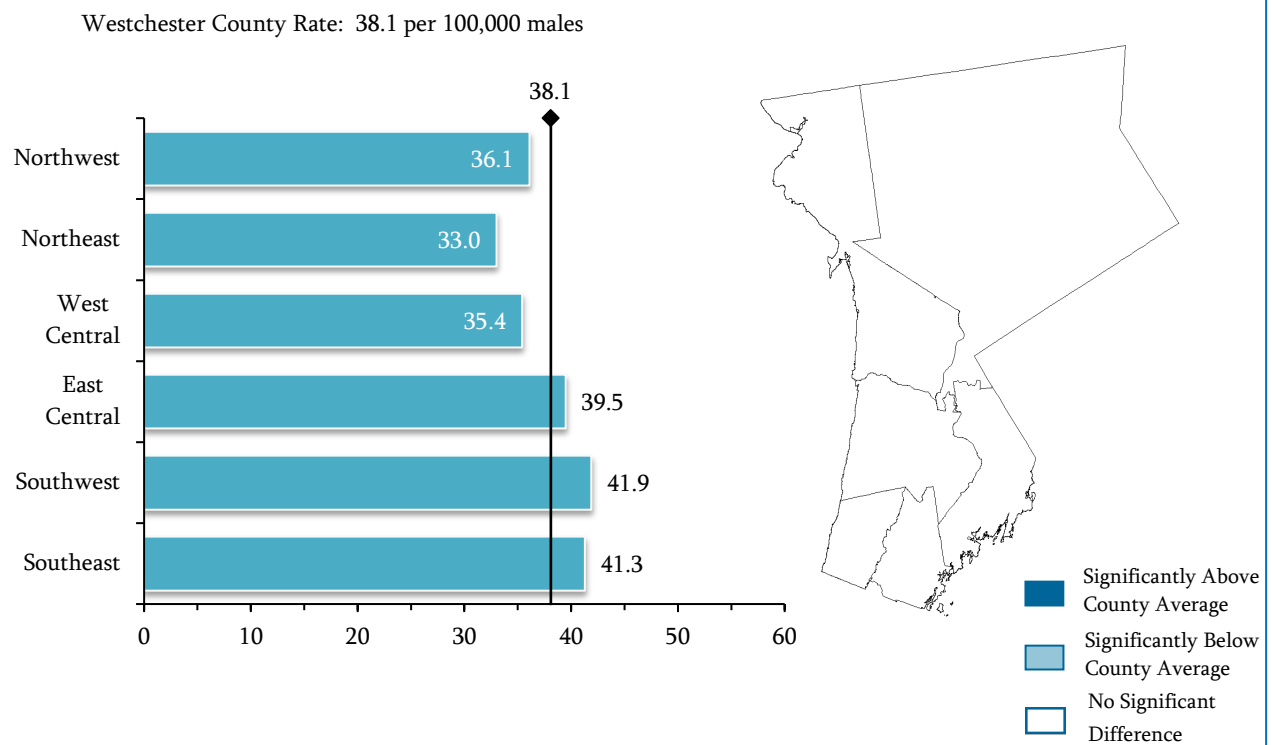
Westchester County Rate: 38.1 per 100,000 males

38.1

Northwest 36.1

Northeast 33.0

West Central 35.4

East Central 39.5

Southwest 41.9

Southeast 41.3

0 10 20 30 40 50 60

Significantly Above County Average

Significantly Below County Average

No Significant Difference